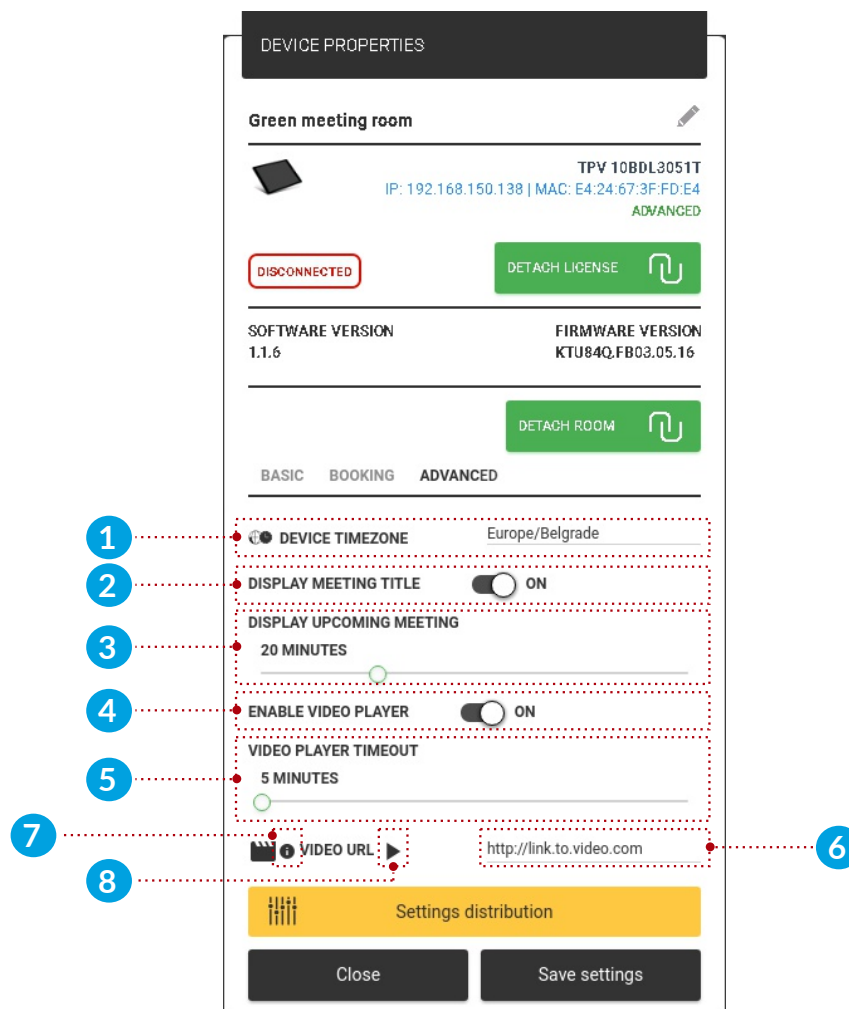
DEVICE PROPERTIES

Green meeting room

TPV 10BDL3051T
IP: 192.168.150.138 | MAC: E4:24:67:3F:FD:E4
ADVANCED

DISCONNECTED

DETACH LICENSE

SOFTWARE VERSION
1.1.6

FIRMWARE VERSION
KTU84Q.FB03.05.16

DETACH ROOM

BASIC BOOKING ADVANCED

1 DEVICE TIMEZONE Europe/Belgrade

2 DISPLAY MEETING TITLE ON

3 DISPLAY UPCOMING MEETING
20 MINUTES

4 ENABLE VIDEO PLAYER ON

5 VIDEO PLAYER TIMEOUT
5 MINUTES

7 VIDEO URL 8

http://link.to.video.com 6

Settings distribution

Close

Save settings